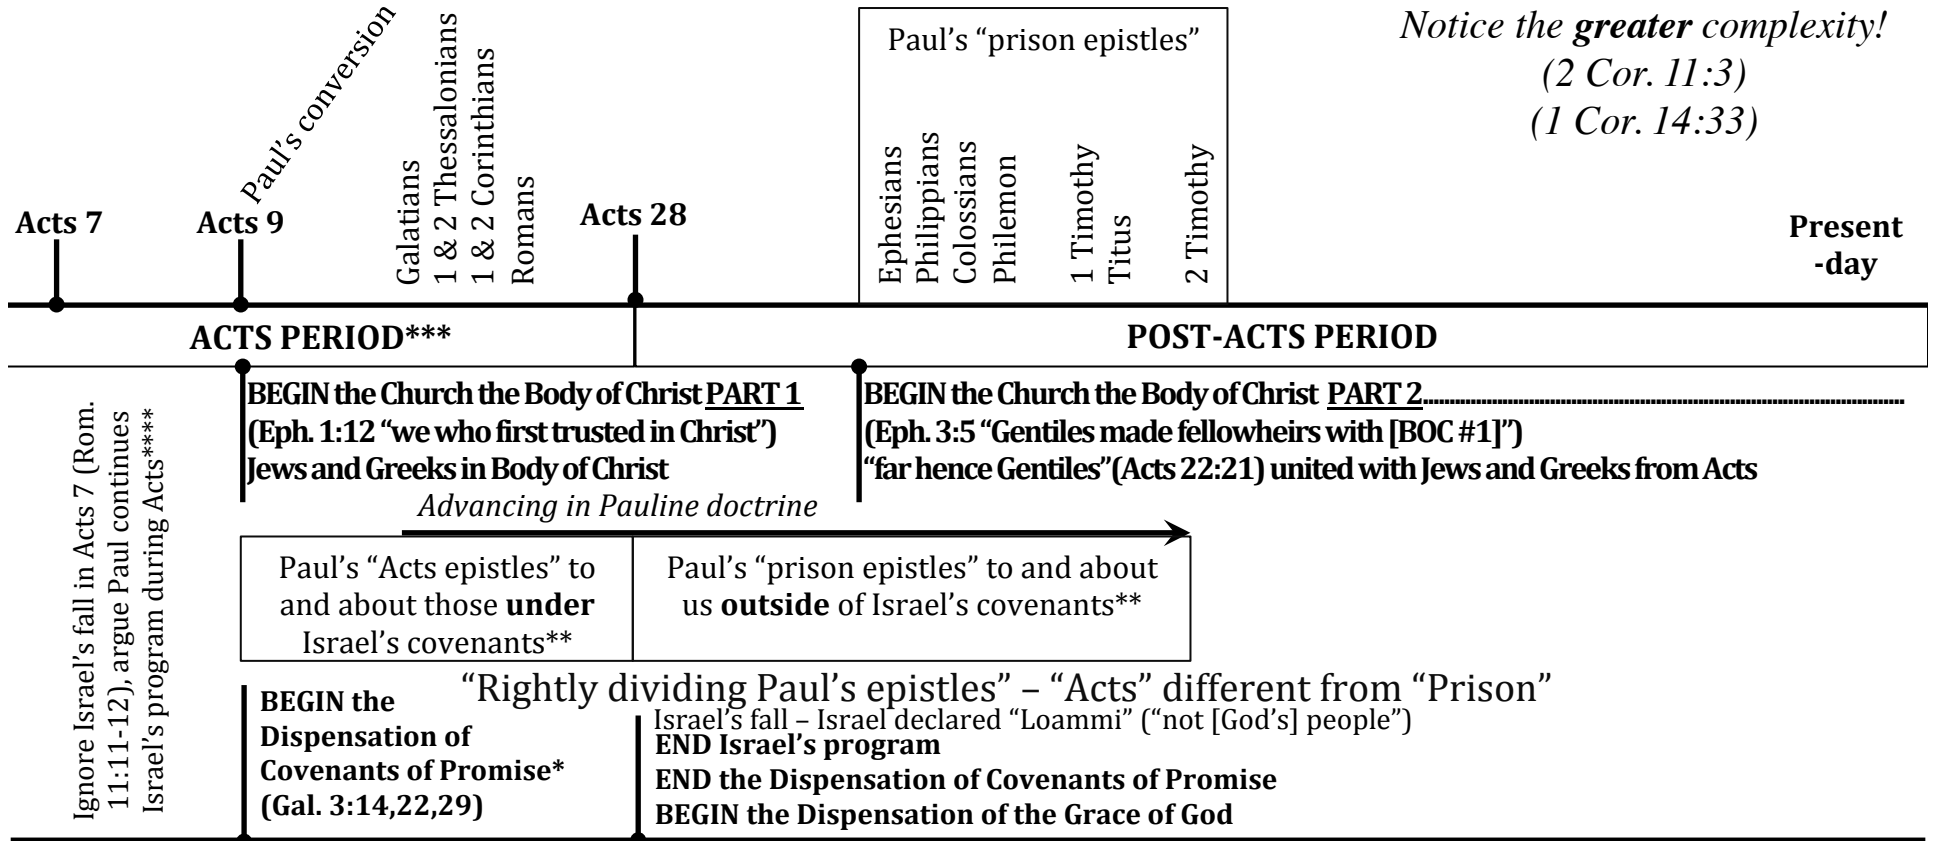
Notice the **greater** complexity!
(2 Cor. 11:3)
(1 Cor. 14:33)

Paul's "prison epistles"

Paul's conversion

Galatians
1 & 2 Thessalonians
1 & 2 Corinthians
Romans

Ephesians
Philippians
Colossians
Philemon
1 Timothy
Titus
2 Timothy

Acts 7
Acts 9
Acts 28
Present -day

ACTS PERIOD***
POST-ACTS PERIOD

Ignore Israel's fall in Acts 7 (Rom. 11:11-12), argue Paul continues Israel's program during Acts****

BEGIN the Church the Body of Christ PART 1
(Eph. 1:12 "we who first trusted in Christ")
Jews and Greeks in Body of Christ

BEGIN the Church the Body of Christ PART 2
(Eph. 3:5 "Gentiles made fellowheirs with [BOC #1]")
"far hence Gentiles"(Acts 22:21) united with Jews and Greeks from Acts

Advancing in Pauline doctrine

Paul's "Acts epistles" to and about those **under** Israel's covenants**

Paul's "prison epistles" to and about us **outside** of Israel's covenants**

"Rightly dividing Paul's epistles" – "Acts" different from "Prison"

BEGIN the Dispensation of Covenants of Promise*
(Gal. 3:14,22,29)

Israel's fall – Israel declared "Loammi" ("not [God's] people")
END Israel's program
END the Dispensation of Covenants of Promise
BEGIN the Dispensation of the Grace of God